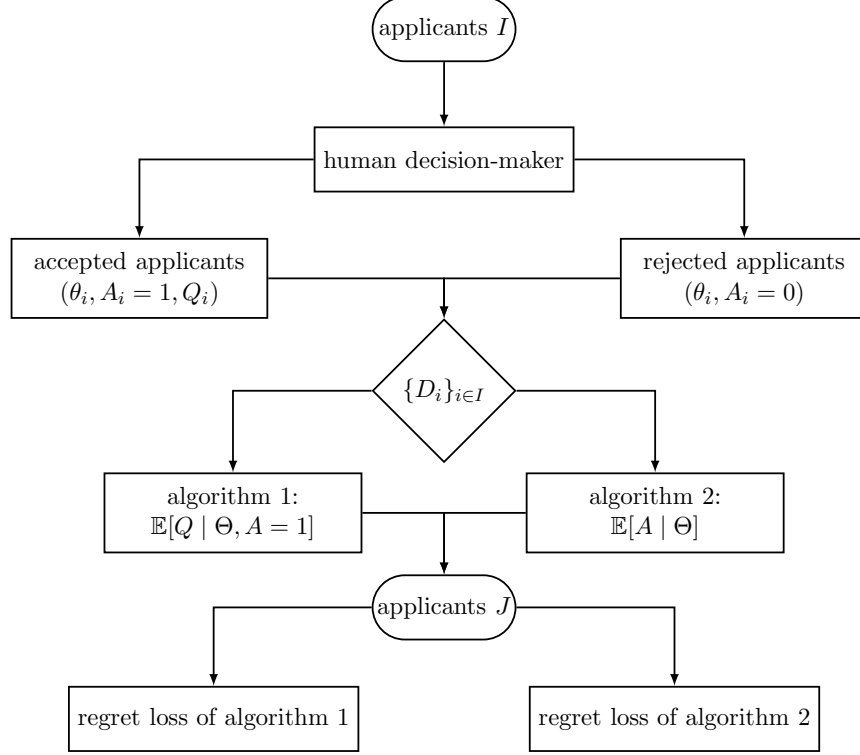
applicants $I$

human decision-maker

accepted applicants $(\theta_i, A_i = 1, Q_i)$

rejected applicants $(\theta_i, A_i = 0)$

$\{D_i\}_{i \in I}$

algorithm 1: $\mathbb{E}[Q \mid \Theta, A = 1]$

algorithm 2: $\mathbb{E}[A \mid \Theta]$

applicants $J$

regret loss of algorithm 1

regret loss of algorithm 2